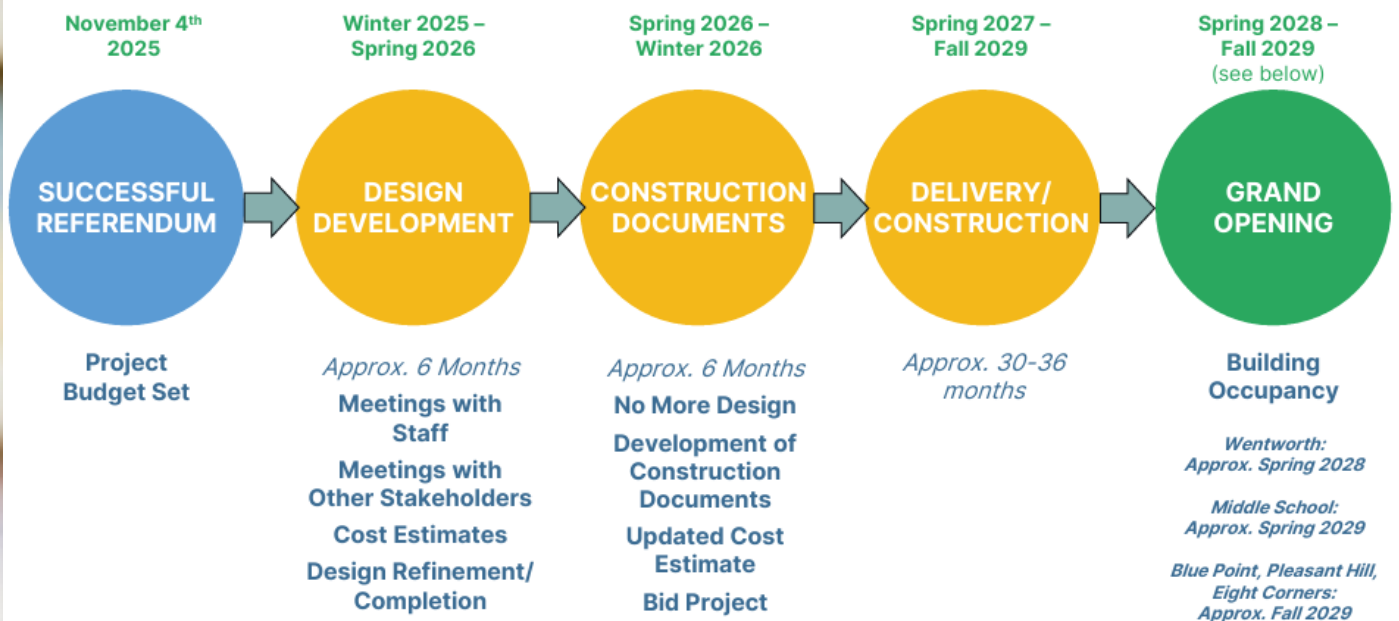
November 4$^{th}$ 2025

SUCCESSFUL REFERENDUM

Project Budget Set

Winter 2025 – Spring 2026

DESIGN DEVELOPMENT

Approx. 6 Months

Meetings with Staff

Meetings with Other Stakeholders

Cost Estimates

Design Refinement/ Completion

Spring 2026 – Winter 2026

CONSTRUCTION DOCUMENTS

Approx. 6 Months

No More Design

Development of Construction Documents

Updated Cost Estimate

Bid Project

Spring 2027 – Fall 2029

DELIVERY/ CONSTRUCTION

Approx. 30-36 months

Spring 2028 – Fall 2029 (see below)

GRAND OPENING

Building Occupancy

Wentworth: Approx. Spring 2028

Middle School: Approx. Spring 2029

Blue Point, Pleasant Hill, Eight Corners: Approx. Fall 2029